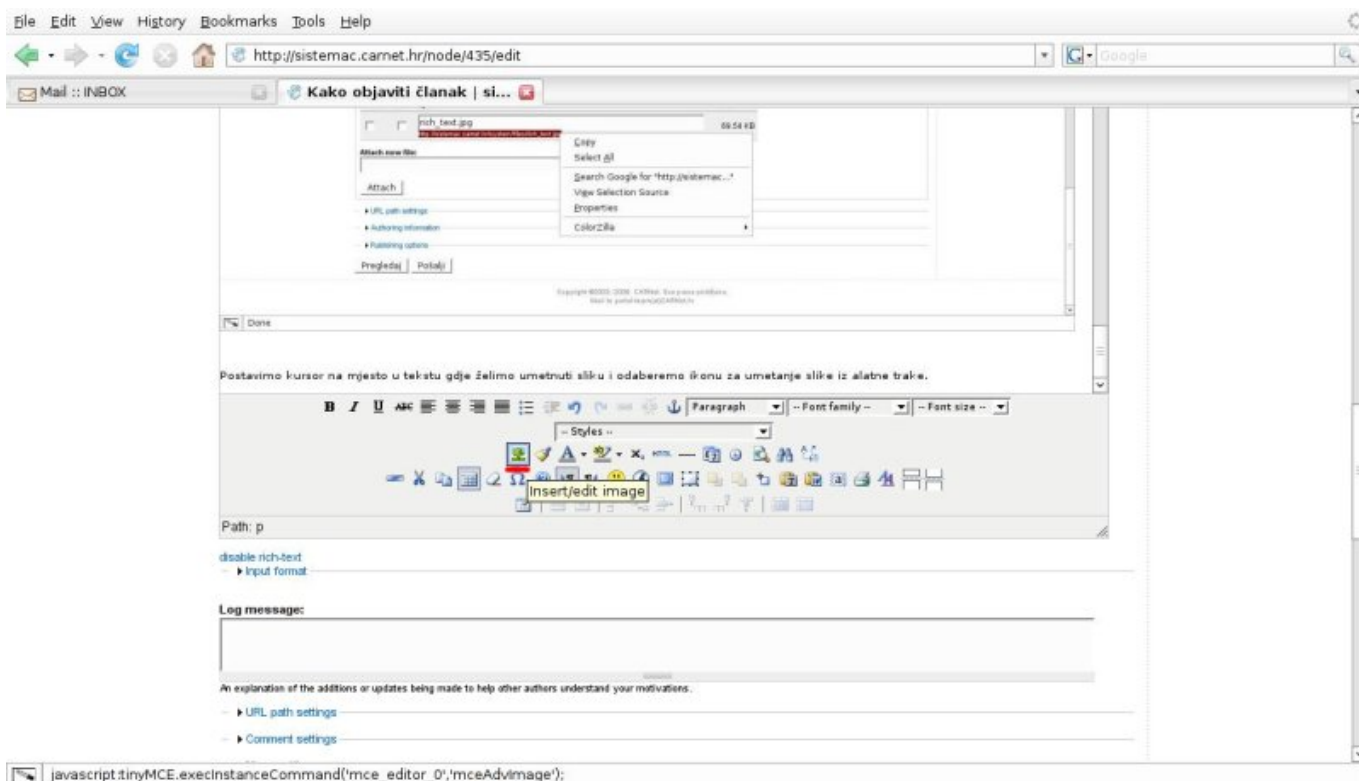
File Edit View History Bookmarks Tools Help

http://sistemac.carnet.hr/node/435/edit

Google

Mail :: INBOX

Kako objaviti članak | si...

rich_text.jpg

69.54 KB

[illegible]

Attach new file:

Copy
Select All
Search Google for "http://sistemac..."
View Selection Source
Properties
ColorZilla

Attach

▸ URL path settings

▸ Authoring information

▸ Publishing options

Pregledaj | Pošalji

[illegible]

Done

Postavimo kursor na mjesto u tekstu gdje želimo umetnuti sliku i odaberemo ikonu za umetanje slike iz alatne trake.

Paragraph

-- Font family --

-- Font size --

-- Styles --

Insert/edit image

Path: p

disable rich-text

▸ Input format

Log message:

An explanation of the additions or updates being made to help other authors understand your motivations.

▸ URL path settings

▸ Comment settings

javascript:tinyMCE.execInstanceCommand('mce_editor_0','mceAdvImage');